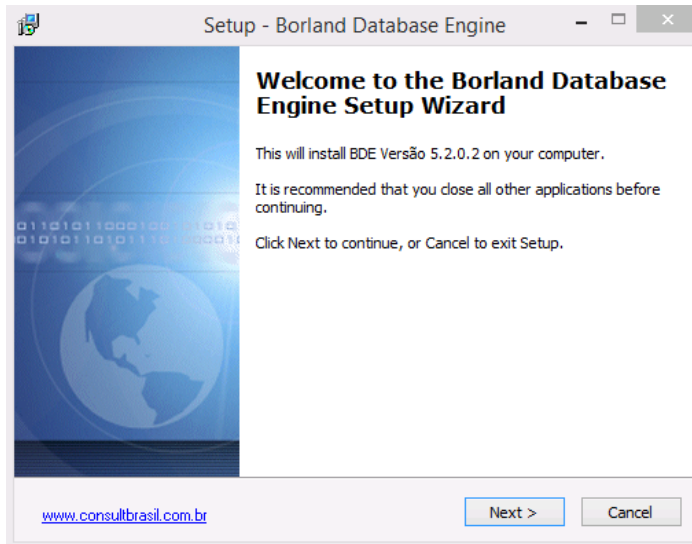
Setup - Borland Database Engine

Welcome to the Borland Database Engine Setup Wizard

This will install BDE Versão 5.2.0.2 on your computer.

It is recommended that you close all other applications before continuing.

Click Next to continue, or Cancel to exit Setup.

www.consultbrasil.com.br

Next >

Cancel